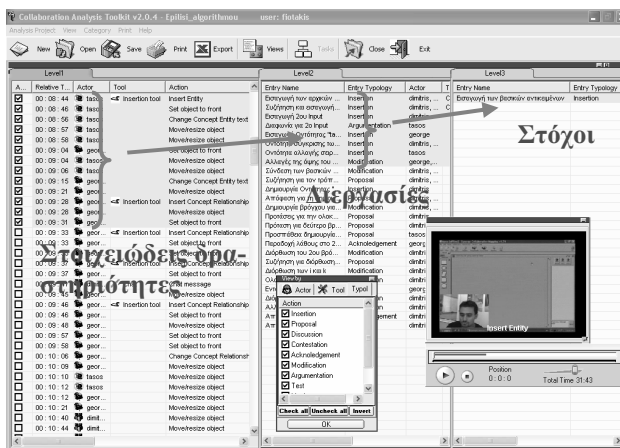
Collaboration Analysis Toolkit v2.0.4 - Epilisi_algorithmou user: fiotakis

Analysis Project View Category Print Help

New Open Save Print Export Views Tasks Close Exit

Level1

| A... | Relative T... | Actor | Tool | Action |
|---|---|---|---|---|
| ☑ | 00:08:44 | taso | Insertion tool | Insert Entity |
| ☑ | 00:08:46 | taso | | Set object to front |
| ☑ | 00:08:56 | taso | | Change Concept Entity text |
| ☑ | 00:08:57 | taso | | Move/resize object |
| ☑ | 00:09:00 | taso | | Set object to front |
| ☑ | 00:09:04 | taso | | Move/resize object |
| ☑ | 00:09:04 | taso | | Set object to front |
| ☑ | 00:09:06 | taso | | Move/resize object |
| ☑ | 00:09:15 | geor... | | Change Concept Entity text |
| ☑ | 00:09:21 | geor... | | Move/resize object |
| ☑ | 00:09:28 | geor... | Insertion tool | Insert Concept Relationship |
| ☑ | 00:09:31 | geor... | | Set object to front |
| ☐ | 00:09:33 | geor... | Insertion tool | Insert Concept Relationship |
| ☐ | 00:09:33 | geor... | | Set object to front |
| ☐ | 00:09:35 | geor... | | Move/resize object |
| ☐ | 00:09:37 | geor... | Insertion tool | Insert Concept Relationship |
| ☐ | 00:09:45 | geor... | | Chat message |
| ☐ | 00:09:46 | geor... | Insertion tool | Insert Concept Relationship |
| ☐ | 00:09:47 | geor... | | Set object to front |
| ☐ | 00:09:48 | geor... | | Move/resize object |
| ☐ | 00:09:57 | geor... | | Set object to front |
| ☐ | 00:09:58 | geor... | | Set object to front |
| ☐ | 00:10:06 | geor... | | Change Concept Relationsh |
| ☐ | 00:10:09 | geor... | | Move/resize object |
| ☐ | 00:10:10 | tasos | | Move/resize object |
| ☐ | 00:10:12 | tasos | | Move/resize object |
| ☐ | 00:10:12 | geor... | | Move/resize object |
| ☐ | 00:10:21 | geor... | | Move/resize object |
| ☐ | 00:10:40 | dimit... | | Move/resize object |
| ☐ | 00:10:44 | dimit... | | Move/resize object |

Level2

| Entry Name | Entry Typology | Actor |
|---|---|---|
| Εισαγωγή των αρχικών ... | Insertion | dimitris, ... |
| Συζήτηση και εισαγωγή... | Insertion | dimitris, ... |
| Εισαγωγή 2ου Input | Insertion | dimitris |
| Διαφωνία για 2ο Input | Argumentation | tasos |
| Εισαγωγή Οντότητας "ta... | Insertion | george |
| Οντότητα συγκρισης τω... | Insertion | dimitris, ... |
| Οντότητα αλλαγής σειρ... | Insertion | dimitris, ... |
| Αλλαγές της όψης του ... | Modification | george,... |
| Σύνδεση των βασικών ... | Modification | dimitris |
| Συζήτηση για τον τρόπ... | Proposal | dimitris |
| Δημιουργία Οντότητας ... | Proposal | dimitris |
| Απόφαση για ... | Proposal | dimitris |
| Δημιουργία βρόγχου για ... | Proposal | dimitris |
| Προτάσεις για την ολοκ... | Proposal | dimitri |
| Πρόταση για δεύτερο βρ... | Proposal | dimitri |
| Προσπάθεια δημιουργία... | Proposal | tasos |
| Παραδοχή λάθους στο 2... | Acknoledgement | georg |
| Διόρθωση του 2ου βρό... | Modification | dimitri |
| Διόρθωση των i και k | Modification | dimitri |

Level3

| Entry Name | Entry Typology |
|---|---|
| Εισαγωγή των βασικών αντικειμένων | Insertion |

Στόχοι

Περάσεις

Στοιχειώδεις δραστηριότητες

View by
Actor Tool Typol
Action
☑ Insertion
☑ Proposal
☑ Discussion
☑ Contestation
☑ Acknoledgement
☑ Modification
☑ Argumentation
☑ Test
Check all Uncheck all Invert
OK

Insert Entity

Position
0:0:0
Total Time 31:43